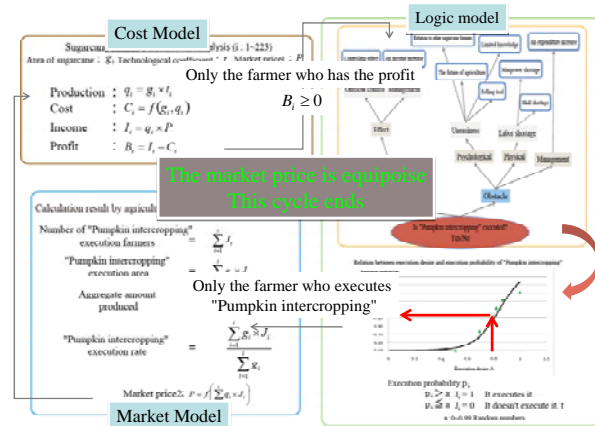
Cost Model

Logic model

Sugarcane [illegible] (i . 1~225)

Area of sugarcane : $g_i$ Technological coefficient : $t$ Market prices : $P$

Only the farmer who has the profit

$B_i \geq 0$

Production : $q_i = g_i \times t_i$

Cost : $C_i = f(g_i, q_i)$

Income : $I_i = q_i \times P$

Profit : $B_i = I_i - C_i$

The market price is equipoise
This cycle ends

Limited knowledge

The future of agriculture

Manpower shortage

Selling tool

Skill shortage

Effect

Uneasiness

Labor shortage

Psychological

Physical

Management

Obstacle

Is "Pumpkin intercropping" executed?
Yes/No

Calculation result by agricul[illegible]

Number of "Pumpkin intercropping" execution farmers $= \sum_{i=1} J_i$

"Pumpkin intercropping" execution area $= \sum g_i \times J_i$

Aggregate amount produced

"Pumpkin intercropping" execution rate $= \frac{\sum_{i=1} g_i \times J_i}{\sum_{i=1} g_i}$

Only the farmer who executes "Pumpkin intercropping"

Relation between execution desire and execution probability of "Pumpkin intercropping"

Execution probability $p_i$

$p_i \geq a$ $J_i = 1$ It executes it

$p_i \leq a$ $J_i = 0$ It doesn't execute it

a: 0~0.99 Random numbers

Market price: $P = f\left(\sum q_i \times J_i\right)$

Market Model